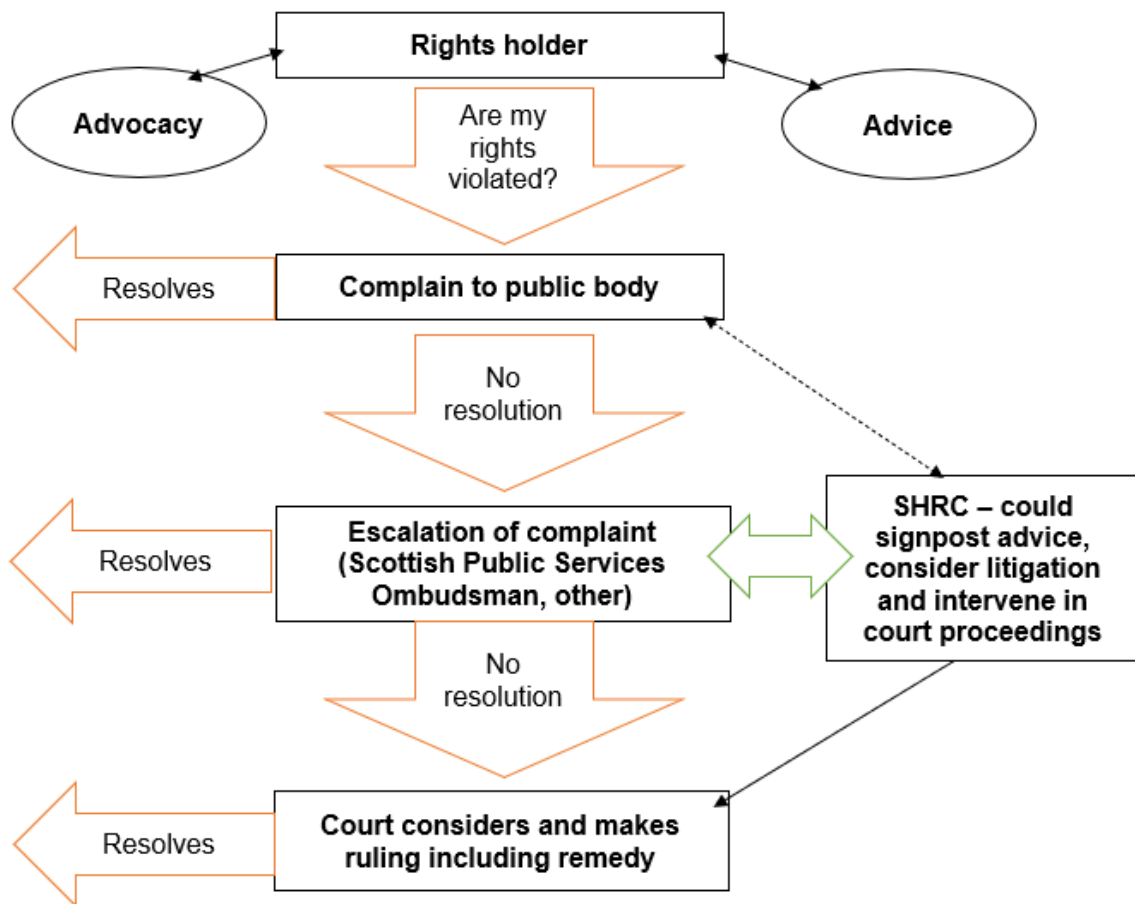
Rights holder

Advocacy

Advice

Are my rights violated?

Resolves

Complain to public body

No resolution

Resolves

Escalation of complaint (Scottish Public Services Ombudsman, other)

SHRC – could signpost advice, consider litigation and intervene in court proceedings

No resolution

Resolves

Court considers and makes ruling including remedy